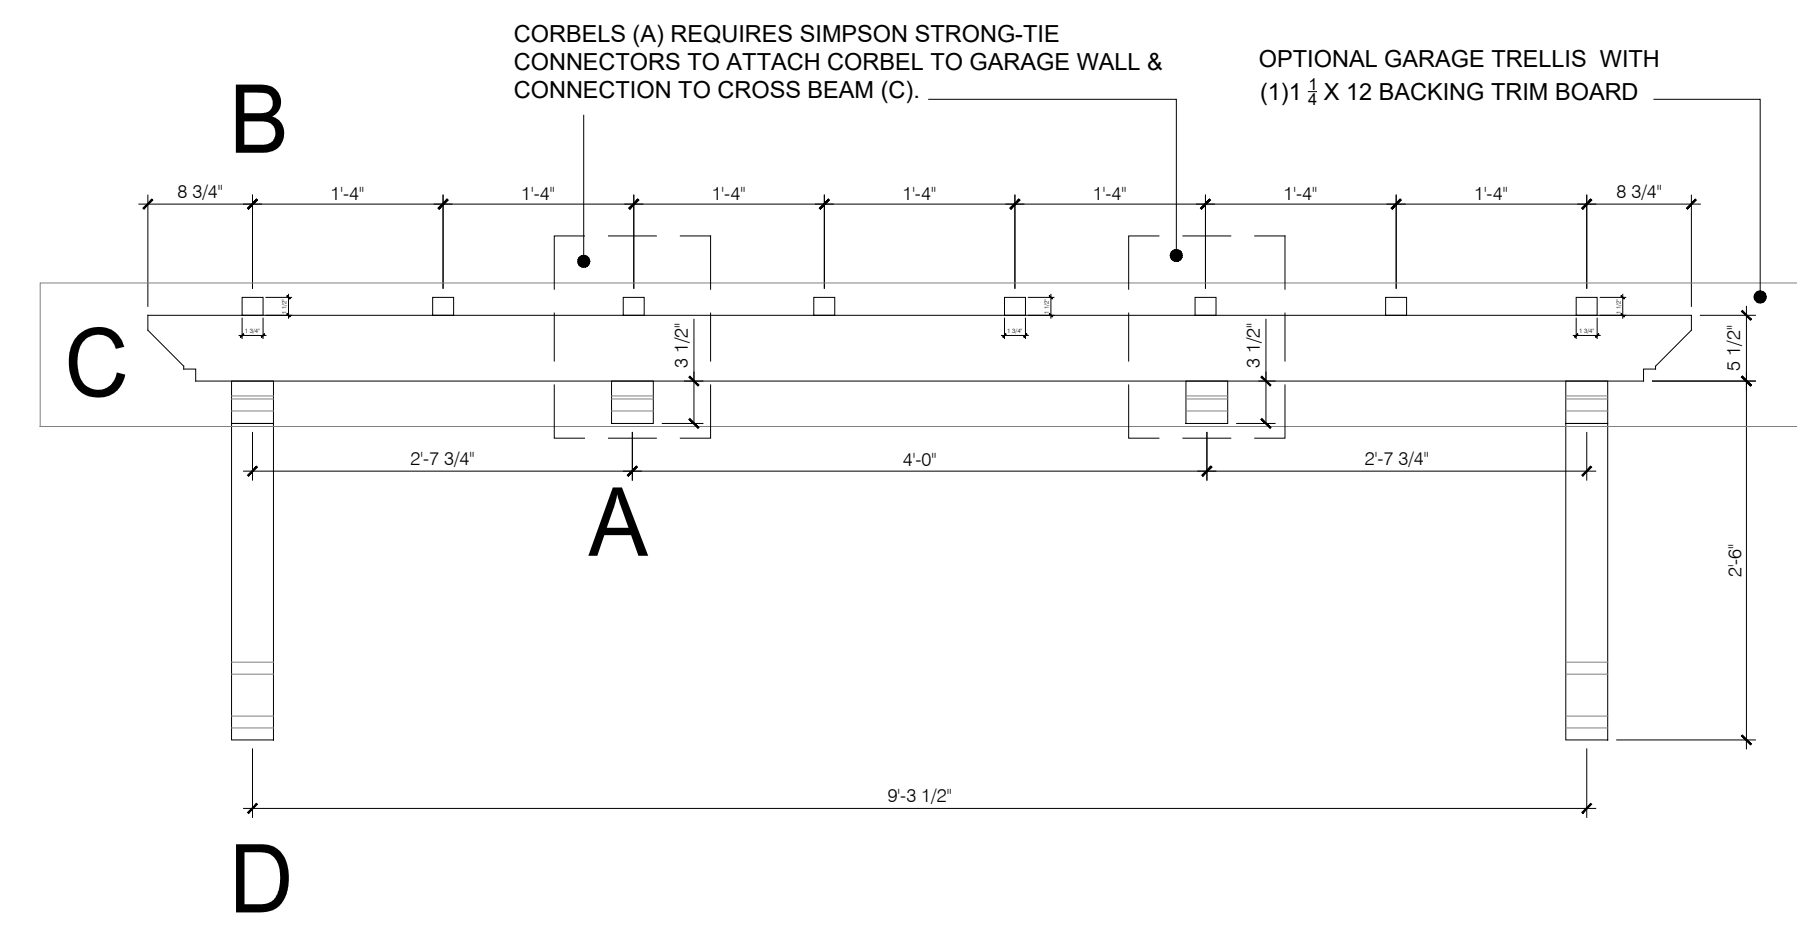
CORBELS (A) REQUIRES SIMPSON STRONG-TIE CONNECTORS TO ATTACH CORBEL TO GARAGE WALL & CONNECTION TO CROSS BEAM (C).

OPTIONAL GARAGE TRELLIS WITH (1)1 $\frac{1}{4}$ X 12 BACKING TRIM BOARD

B

8 3/4" 1'-4" 1'-4" 1'-4" 1'-4" 1'-4" 1'-4" 1'-4" 8 3/4"

C

1 3/4" 1/2" 1 3/4" 1 1/2" 1 3/4" 1 1/2"

3 1/2" 3 1/2" 5 1/2"

2'-7 3/4" 4'-0" 2'-7 3/4"

A

2'-6"

9'-3 1/2"

D